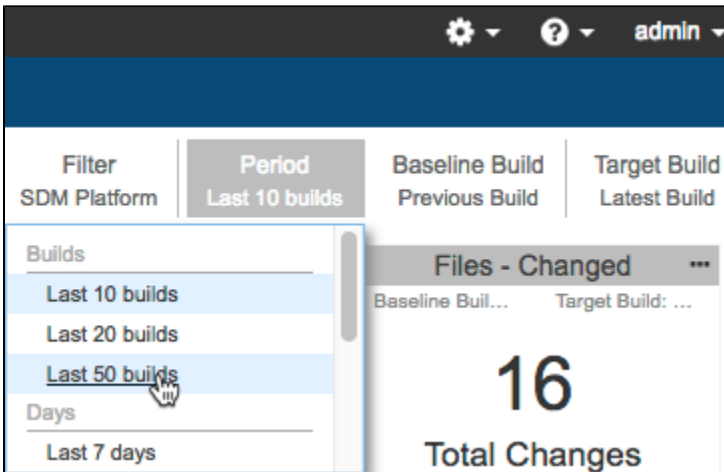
admin

Filter
SDM Platform

Period
Last 10 builds

Baseline Build
Previous Build

Target Build
Latest Build

Builds
Last 10 builds
Last 20 builds
Last 50 builds
Days
Last 7 days

Files - Changed
Baseline Buil...
Target Build: ...

16

Total Changes